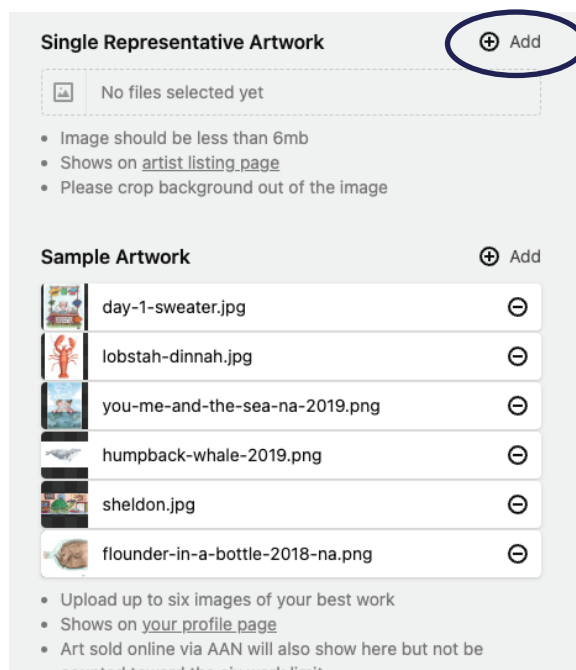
Single Representative Artwork

⊕ Add

No files selected yet

- Image should be less than 6mb
- Shows on artist listing page
- Please crop background out of the image

Sample Artwork

⊕ Add

day-1-sweater.jpg

lobstah-dinnah.jpg

you-me-and-the-sea-na-2019.png

humpback-whale-2019.png

sheldon.jpg

flounder-in-a-bottle-2018-na.png

- Upload up to six images of your best work
- Shows on your profile page
- Art sold online via AAN will also show here but not be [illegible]